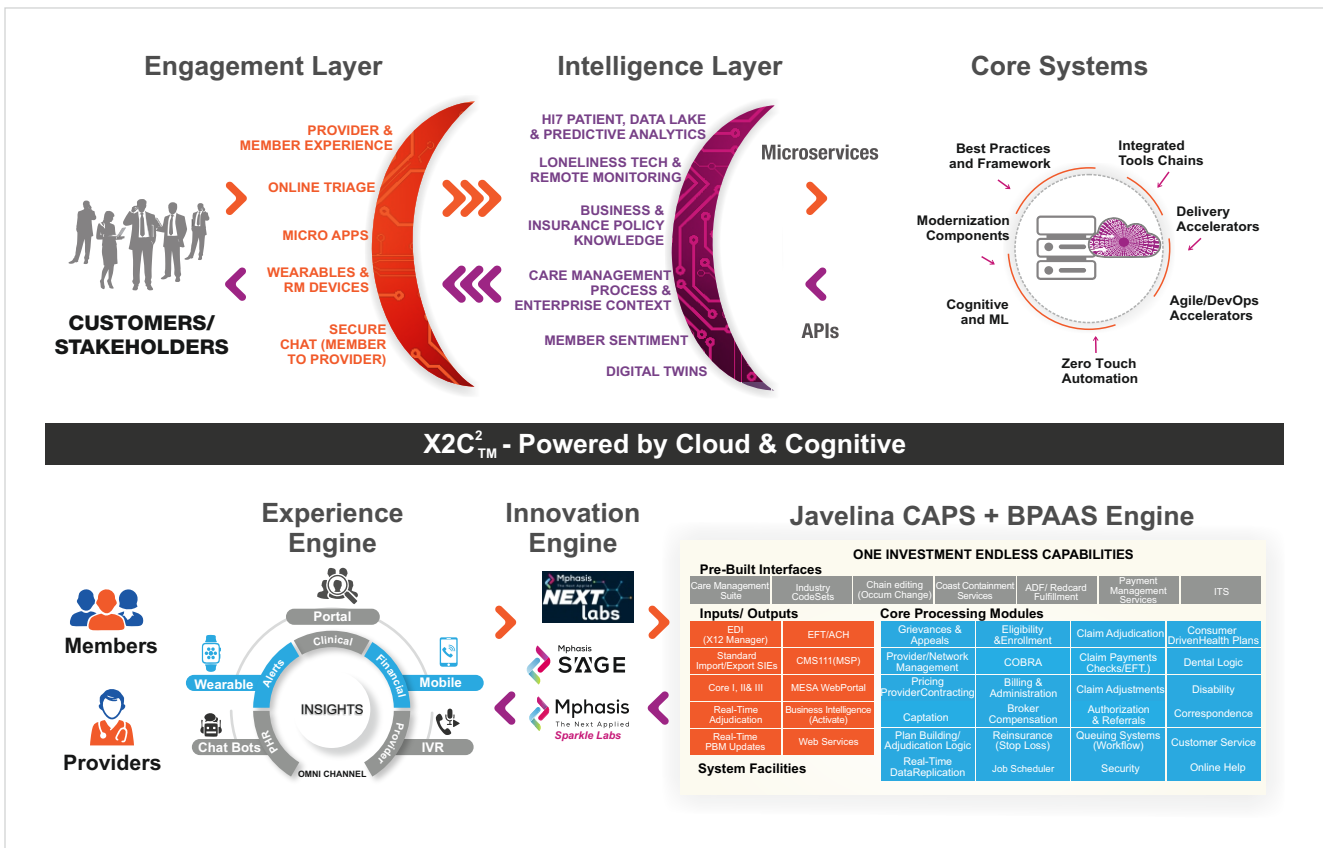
Engagement Layer

Intelligence Layer

Core Systems

PROVIDER & MEMBER EXPERIENCE

ONLINE TRIAGE

MICRO APPS

WEARABLES & RM DEVICES

SECURE CHAT (MEMBER TO PROVIDER)

CUSTOMERS/ STAKEHOLDERS

HI7 PATIENT, DATA LAKE & PREDICTIVE ANALYTICS

LONELINESS TECH & REMOTE MONITORING

BUSINESS & INSURANCE POLICY KNOWLEDGE

CARE MANAGEMENT PROCESS & ENTERPRISE CONTEXT

MEMBER SENTIMENT

DIGITAL TWINS

Microservices

APIs

Best Practices and Framework

Integrated Tools Chains

Modernization Components

Delivery Accelerators

Cognitive and ML

Agile/DevOps Accelerators

Zero Touch Automation

X2C$^{2}_{TM}$ - Powered by Cloud & Cognitive

Experience Engine

Members

Providers

Portal

Clinical

Financial

Alerts

Provider

PHR

Wearable

Mobile

Chat Bots

IVR

INSIGHTS

OMNI CHANNEL

Innovation Engine

Mphasis NEXT labs

Mphasis SAGE

Mphasis The Next Applied Sparkle Labs

Javelina CAPS + BPAAS Engine

ONE INVESTMENT ENDLESS CAPABILITIES

Pre-Built Interfaces

| Care Management Suite | Industry CodeSets | Chain editing (Occum Change) | Coast Containment Services | ADF/ Redcard Fulfillment | Payment Management Services | ITS |
|---|---|---|---|---|---|---|

Inputs/ Outputs

| EDI (X12 Manager) | EFT/ACH |
|---|---|
| Standard Import/Export SIEs | CMS111(MSP) |
| Core I, II& III | MESA WebPortal |
| Real-Time Adjudication | Business Intelligence (Activate) |
| Real-Time PBM Updates | Web Services |

Core Processing Modules

| Grievances & Appeals | Eligibility &Enrollment | Claim Adjudication | Consumer DrivenHealth Plans |
|---|---|---|---|
| Provider/Network Management | COBRA | Claim Payments Checks/EFT.) | Dental Logic |
| Pricing ProviderContracting | Billing & Administration | Claim Adjustments | Disability |
| Captation | Broker Compensation | Authorization & Referrals | Correspondence |
| Plan Building/ Adjudication Logic | Reinsurance (Stop Loss) | Queuing Systems (Workflow) | Customer Service |
| Real-Time DataReplication | Job Scheduler | Security | Online Help |

System Facilities